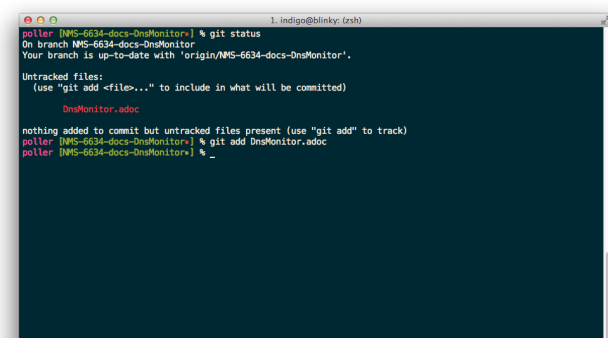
1. indigo@blinky: (zsh)

poller [NMS-6634-docs-DnsMonitor»] % git status
On branch NMS-6634-docs-DnsMonitor
Your branch is up-to-date with 'origin/NMS-6634-docs-DnsMonitor'.

Untracked files:
(use "git add <file>..." to include in what will be committed)

DnsMonitor.adoc

nothing added to commit but untracked files present (use "git add" to track)
poller [NMS-6634-docs-DnsMonitor»] % git add DnsMonitor.adoc
poller [NMS-6634-docs-DnsMonitor»] % _